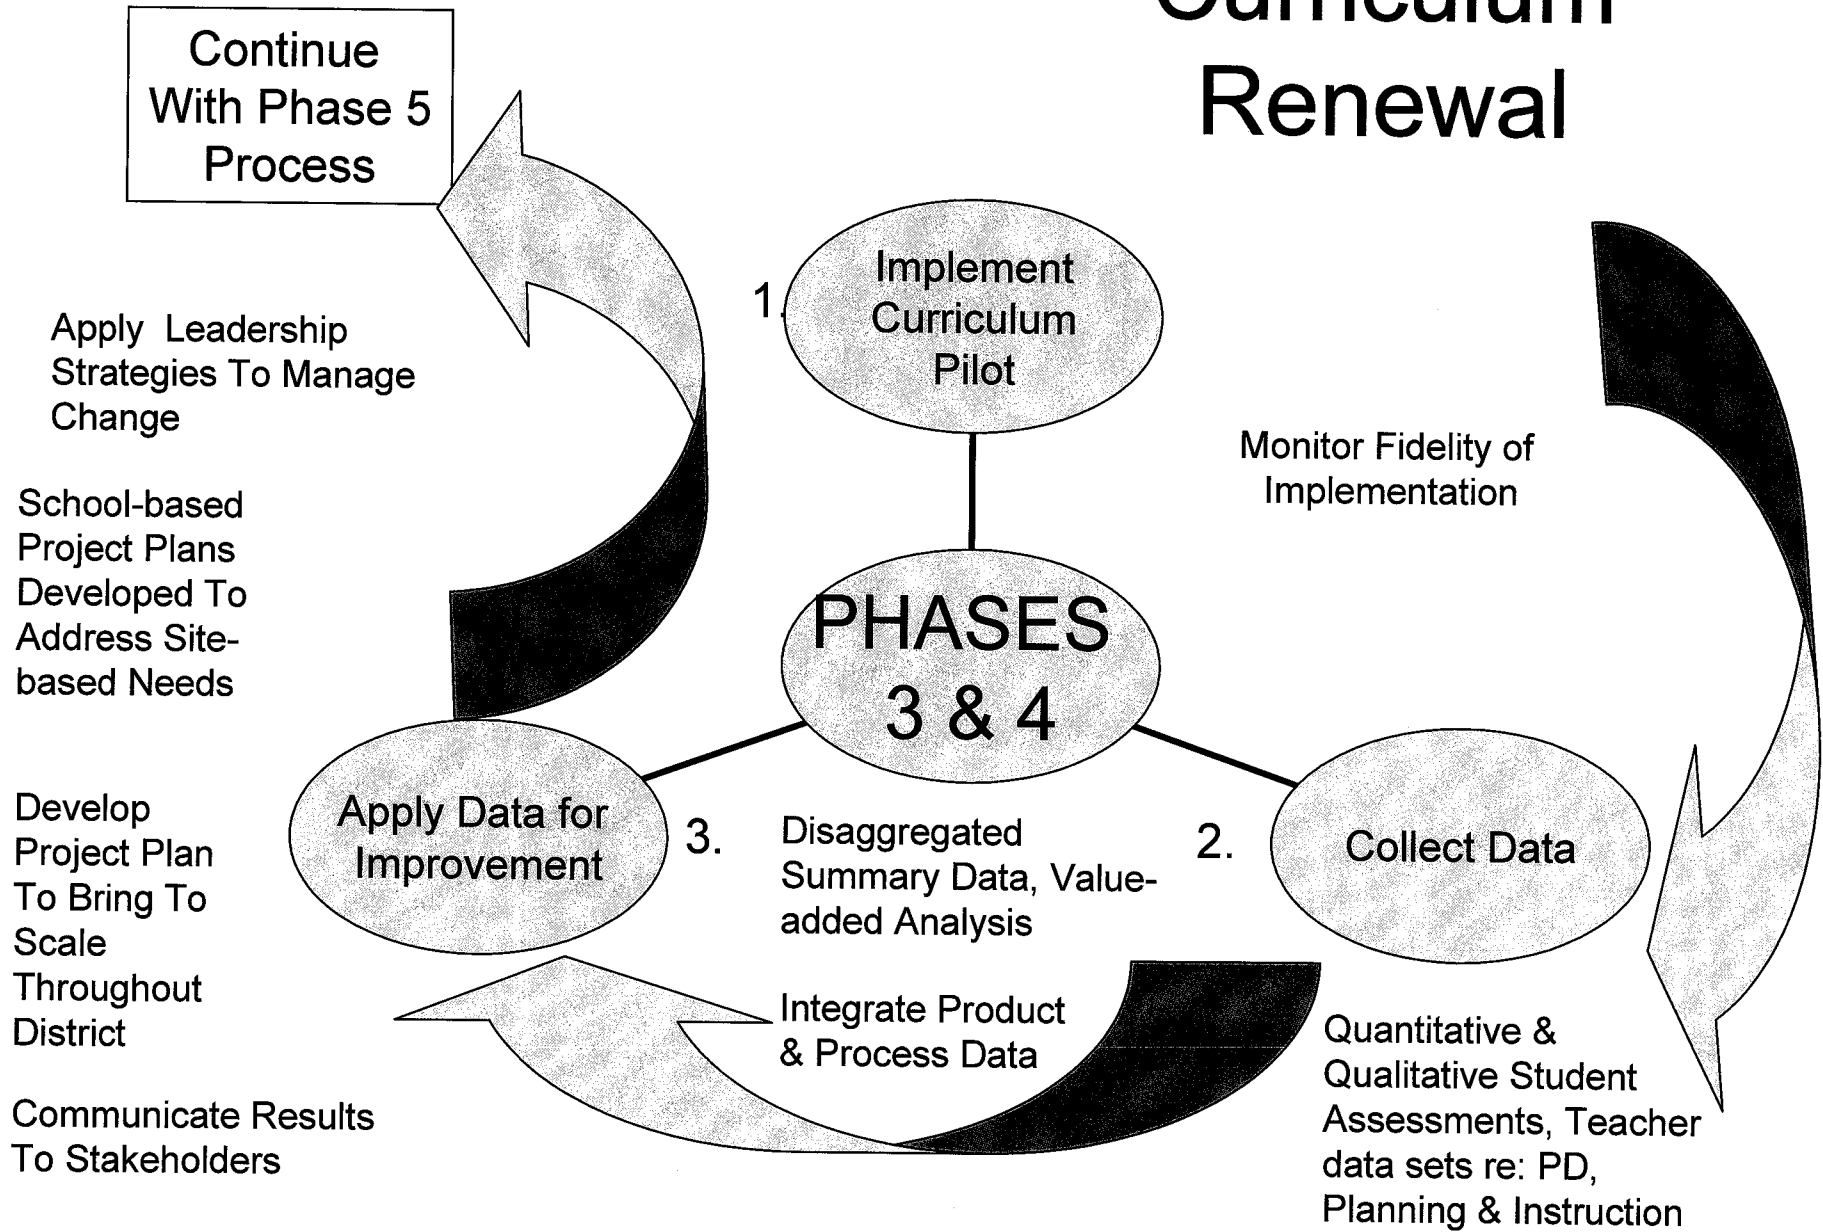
Curriculum Renewal

Continue With Phase 5 Process

1. Implement Curriculum Pilot

Apply Leadership Strategies To Manage Change

Monitor Fidelity of Implementation

School-based Project Plans Developed To Address Site-based Needs

PHASES 3 & 4

Develop Project Plan To Bring To Scale Throughout District

Apply Data for Improvement

3.

Disaggregated Summary Data, Value-added Analysis

2.

Collect Data

Integrate Product & Process Data

Quantitative & Qualitative Student Assessments, Teacher data sets re: PD, Planning & Instruction

Communicate Results To Stakeholders